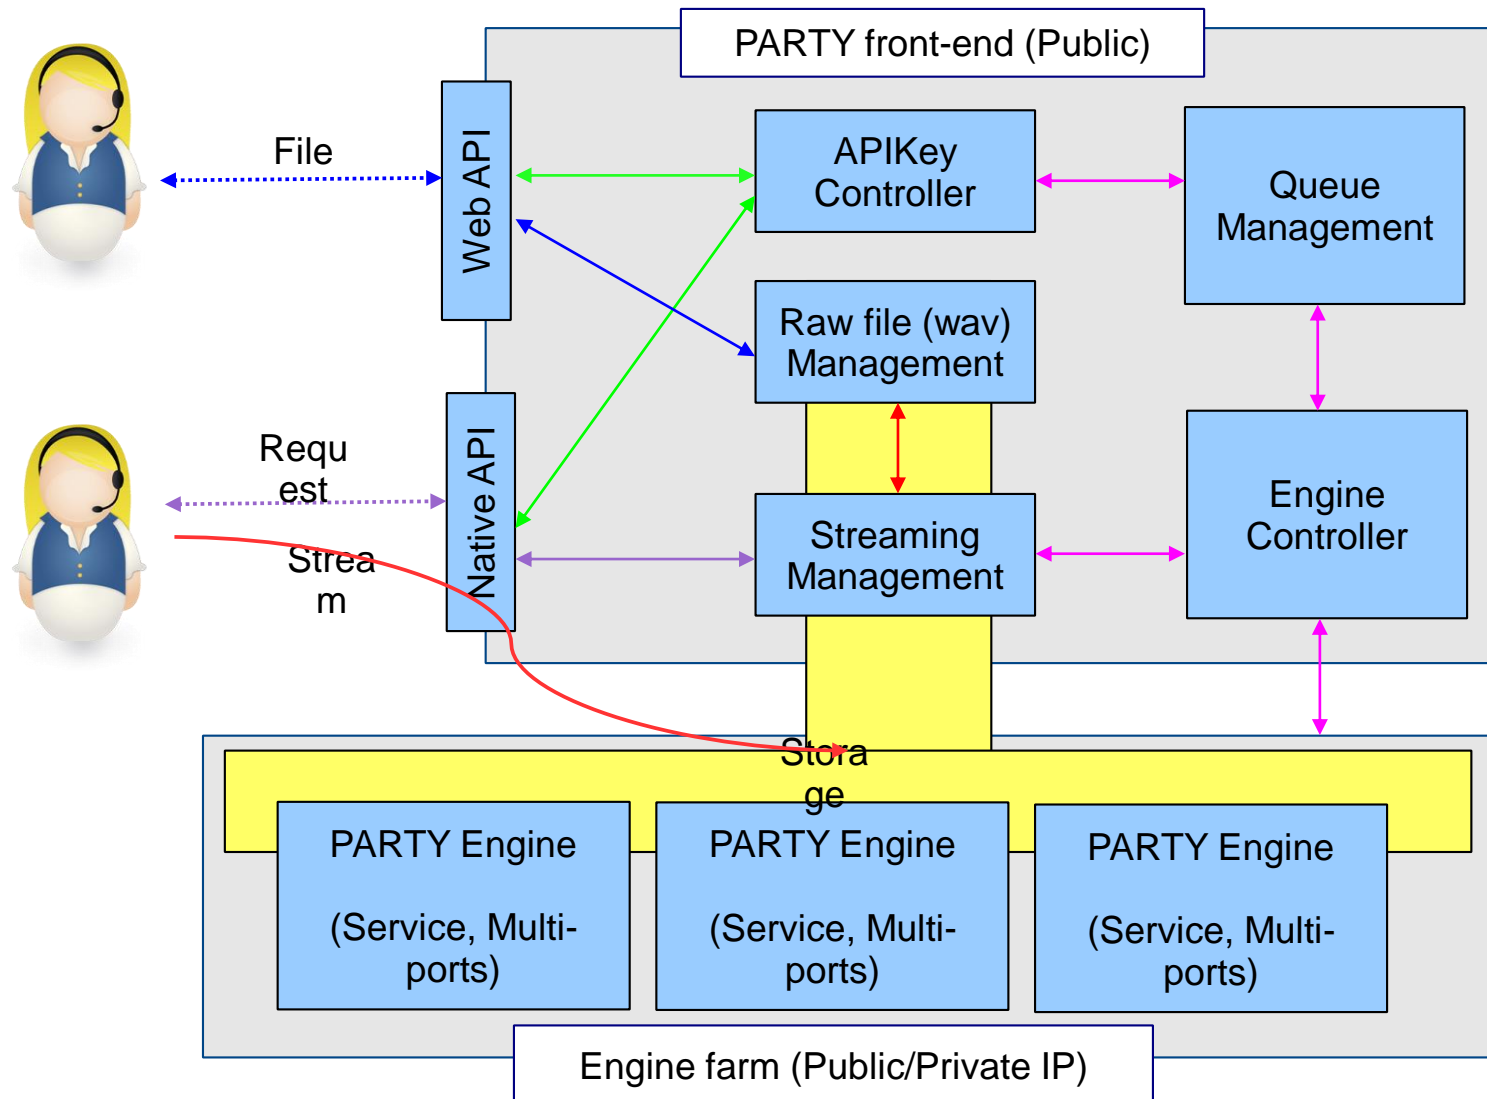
PARTY front-end (Public)

File

Web API

APIKey Controller

Queue Management

Raw file (wav) Management

Request

Native API

Stream

Streaming Management

Engine Controller

Storage

PARTY Engine

(Service, Multi-ports)

PARTY Engine

(Service, Multi-ports)

PARTY Engine

(Service, Multi-ports)

Engine farm (Public/Private IP)